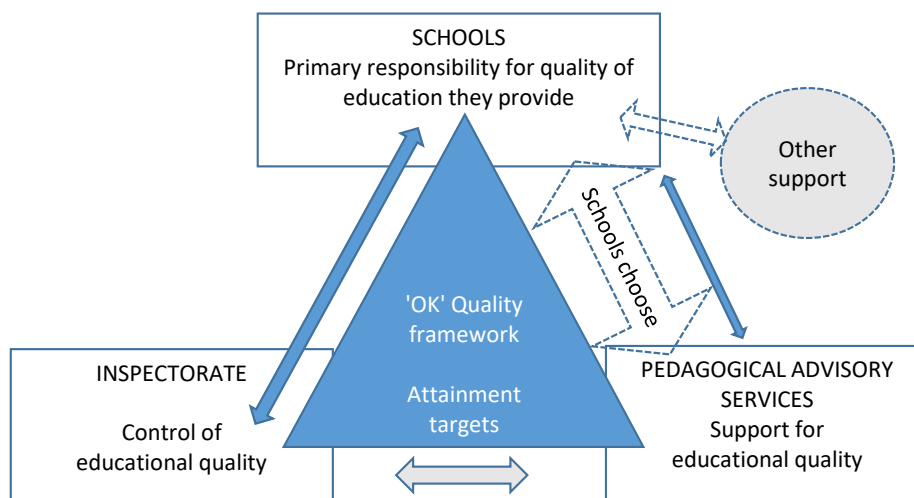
SCHOOLS
Primary responsibility for quality of education they provide

Other support

Schools choose

'OK' Quality framework

Attainment targets

INSPECTORATE

Control of educational quality

PEDAGOGICAL ADVISORY SERVICES
Support for educational quality